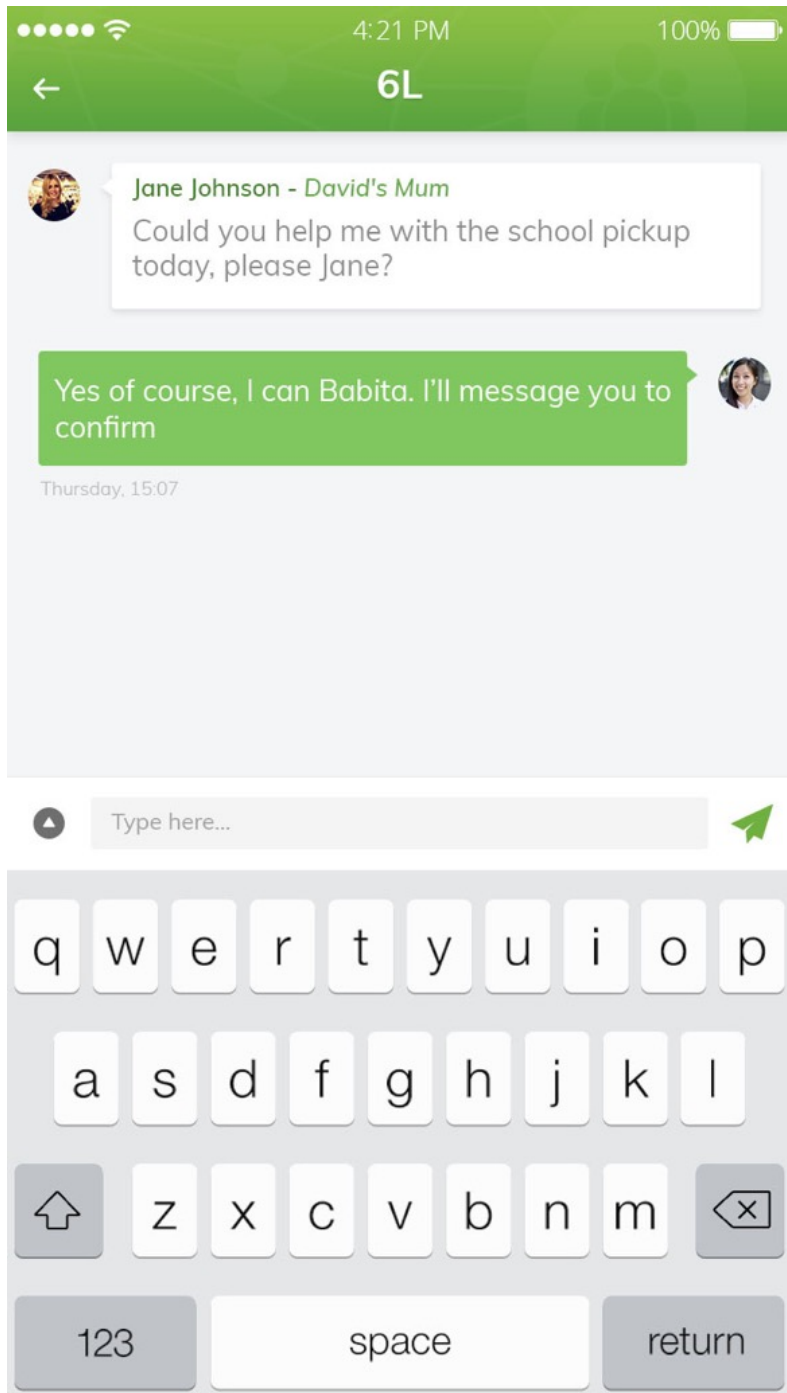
4:21 PM 100%

6L

Jane Johnson - David's Mum
Could you help me with the school pickup today, please Jane?

Yes of course, I can Babita. I'll message you to confirm

Thursday, 15:07

Type here...

q w e r t y u i o p
a s d f g h j k l
z x c v b n m
123 space return